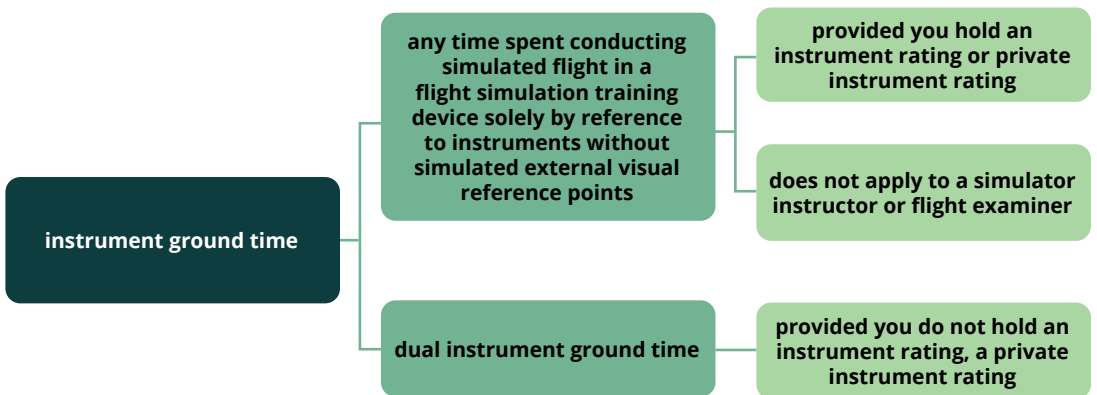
instrument ground time

any time spent conducting simulated flight in a flight simulation training device solely by reference to instruments without simulated external visual reference points

provided you hold an instrument rating or private instrument rating

does not apply to a simulator instructor or flight examiner

dual instrument ground time

provided you do not hold an instrument rating, a private instrument rating